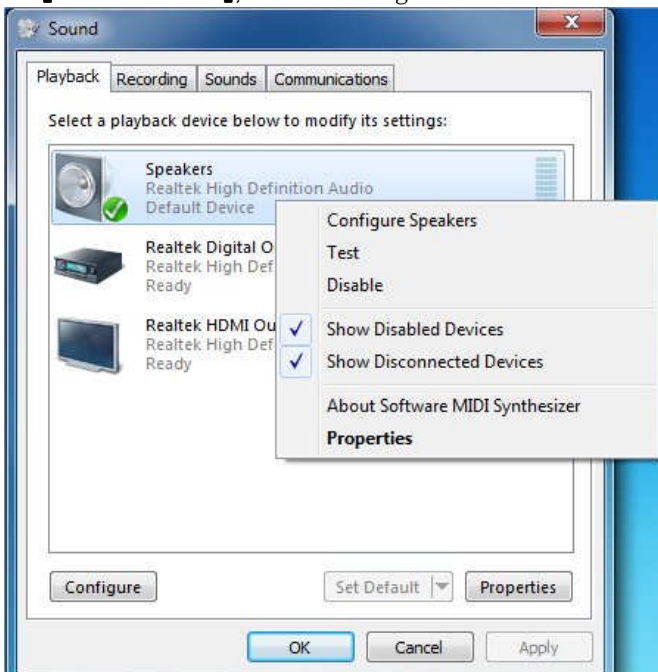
Sound

Playback | Recording | Sounds | Communications

Select a playback device below to modify its settings:

Speakers
Realtek High Definition Audio
Default Device

Realtek Digital O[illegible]
Realtek High Def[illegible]
Ready

Realtek HDMI Ou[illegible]
Realtek High Def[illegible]
Ready

Configure Speakers
Test
Disable
✓ Show Disabled Devices
✓ Show Disconnected Devices
About Software MIDI Synthesizer
**Properties**

Configure
Set Default
Properties

OK
Cancel
Apply